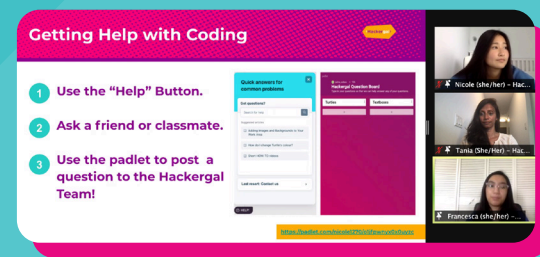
Getting Help with Coding

Hackergal

1 Use the "Help" Button.

2 Ask a friend or classmate.

3 Use the padlet to post a question to the Hackergal Team!

Quick answers for common problems

Got questions?

Search for help

Suggested articles

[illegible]

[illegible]

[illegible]

Last resort: Contact us

HELP

Hackergal Question Board

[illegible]

Turtles

Toolboxes

https://padlet.com/nicole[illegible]

Nicole (she/her) – Hac...

Tania (She/Her) – Hack...

Francesca (she/her) –...